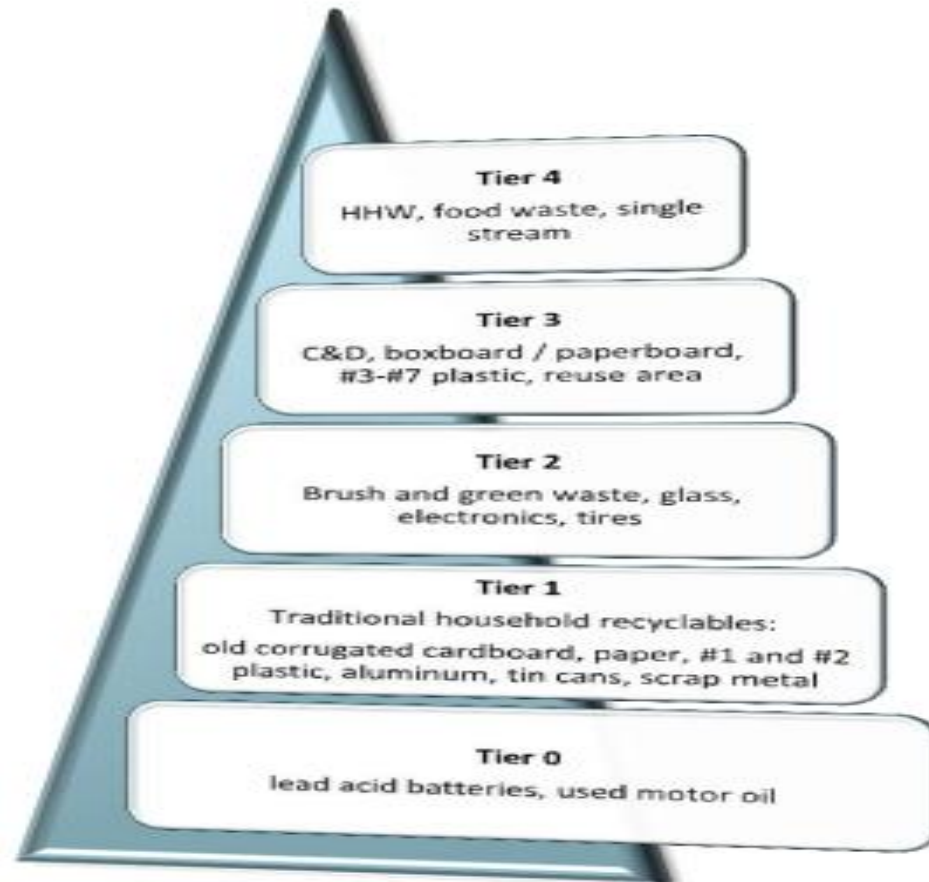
Tier 4
HHW, food waste, single stream

Tier 3
C&D, boxboard / paperboard, #3-#7 plastic, reuse area

Tier 2
Brush and green waste, glass, electronics, tires

Tier 1
Traditional household recyclables:
old corrugated cardboard, paper, #1 and #2 plastic, aluminum, tin cans, scrap metal

Tier 0
lead acid batteries, used motor oil